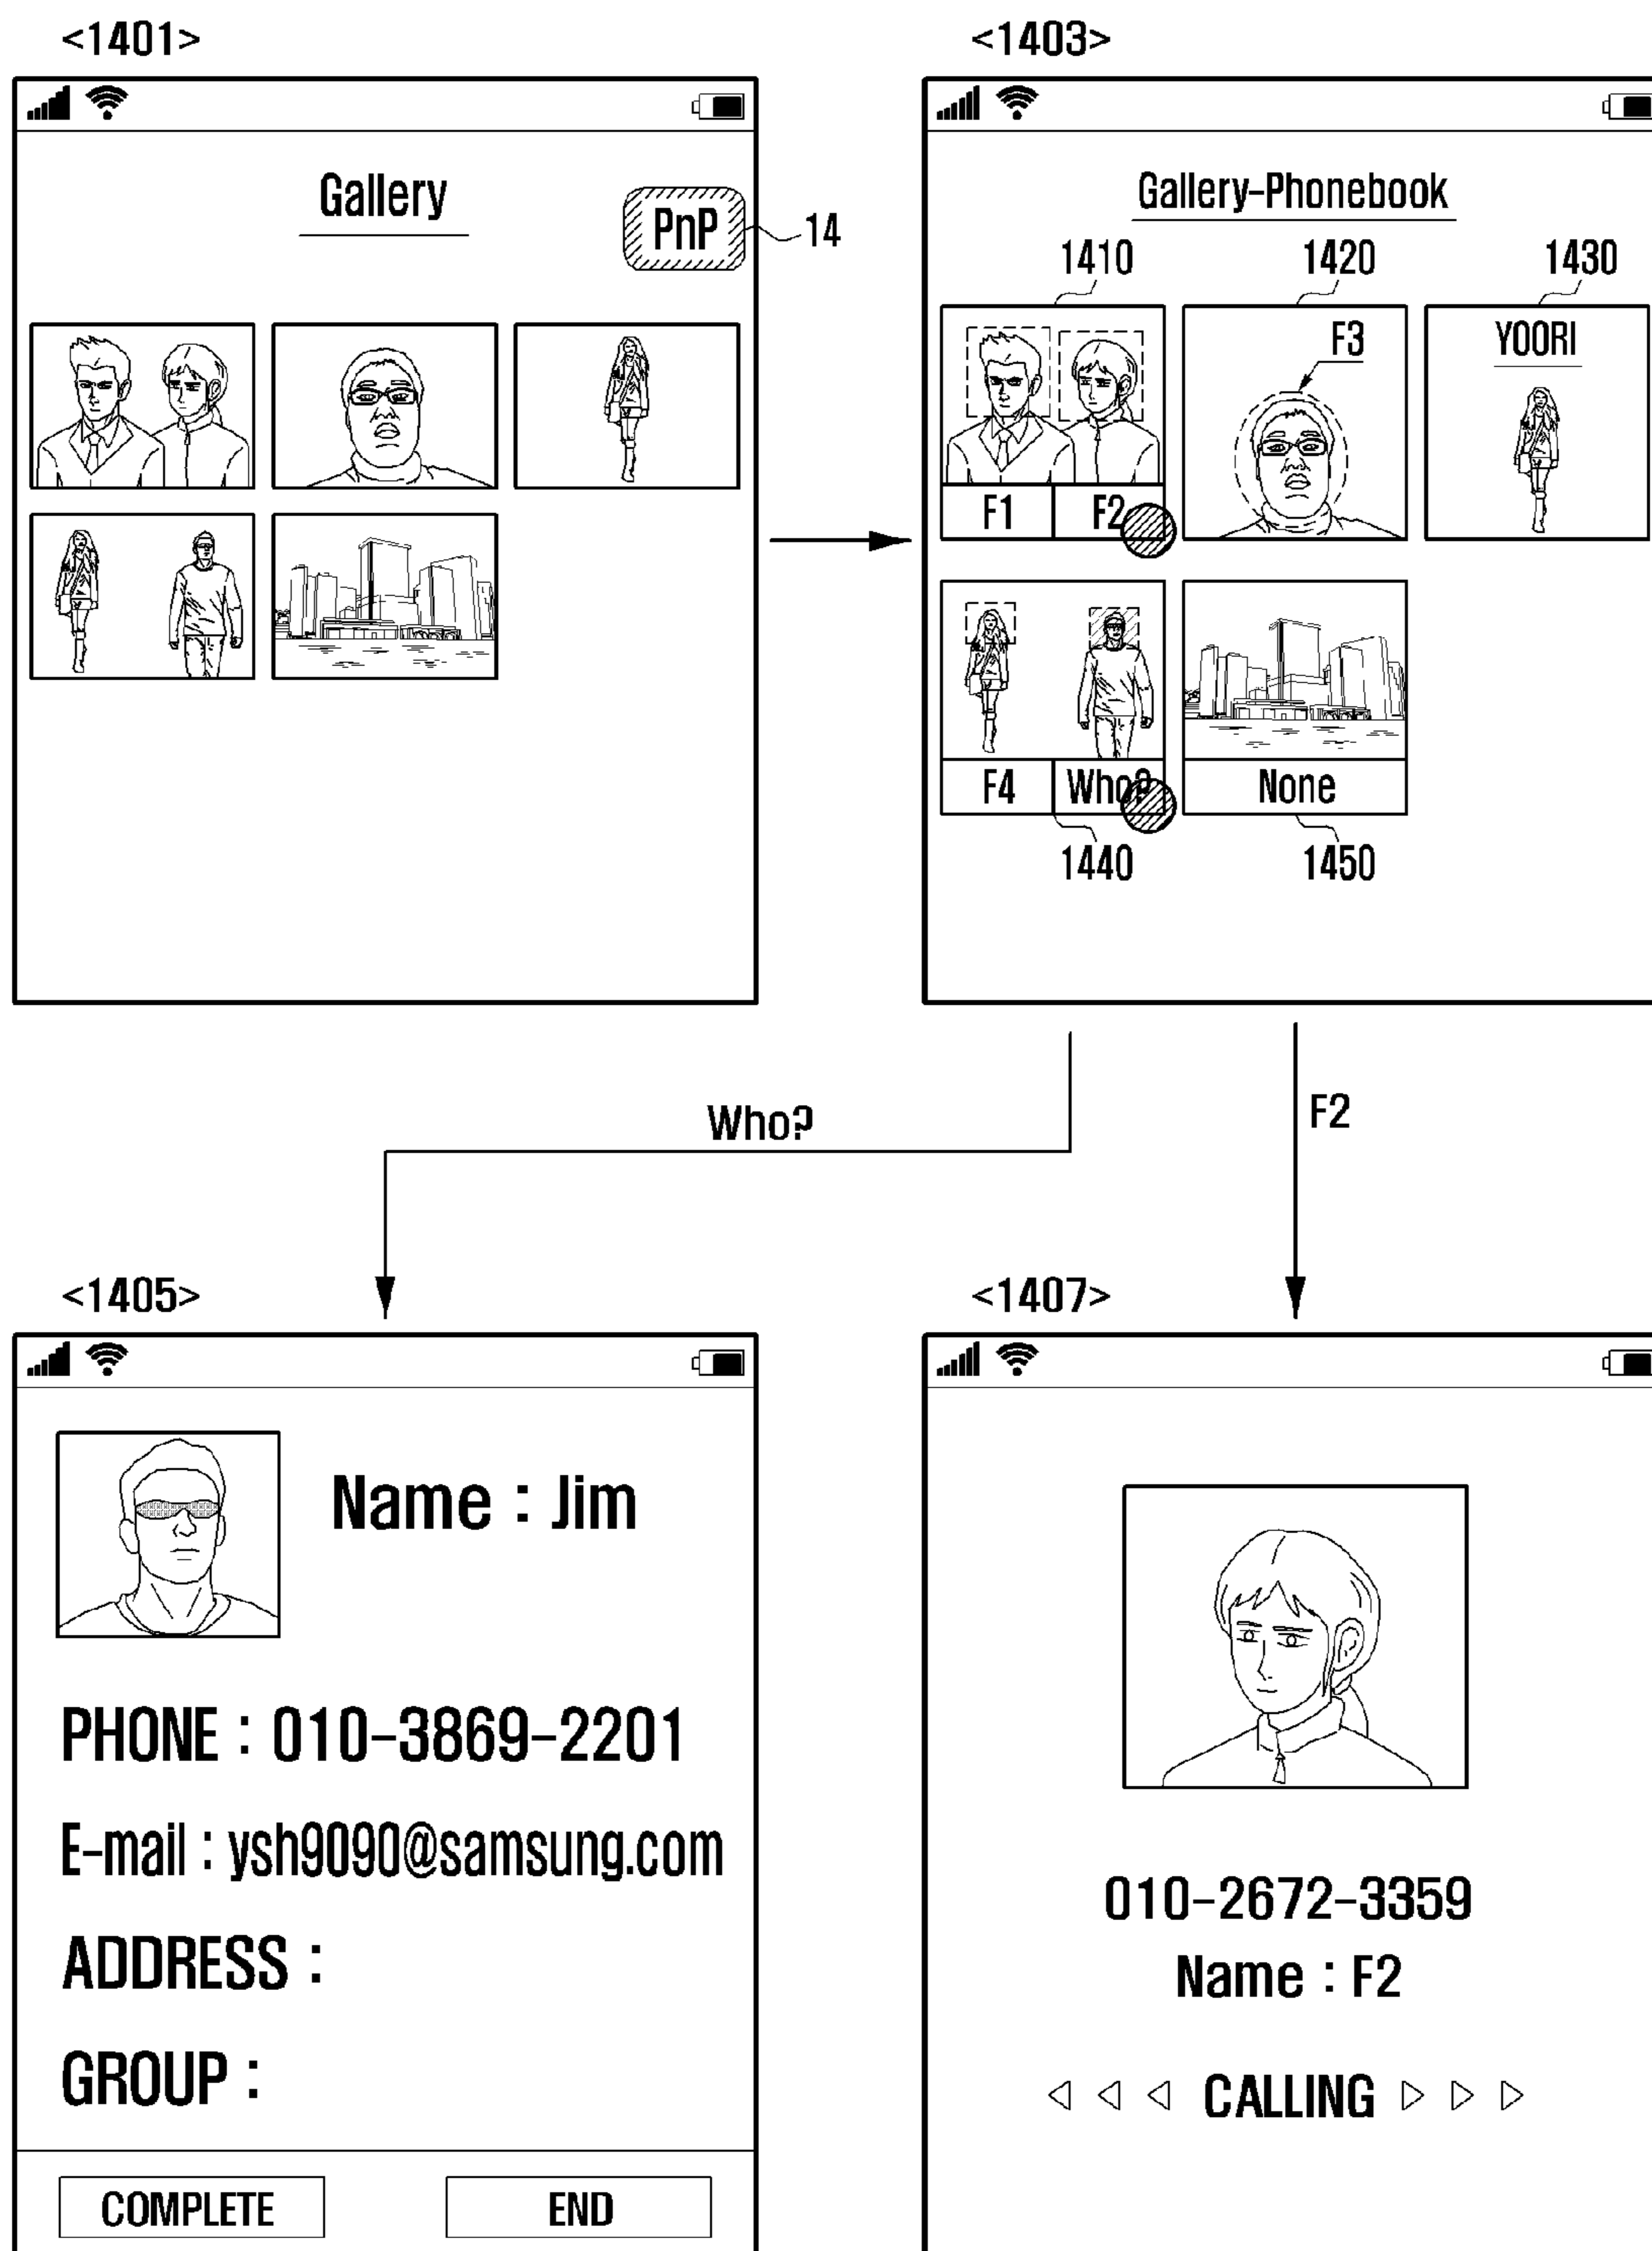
<1401>

Gallery

PnP

14

<1403>

Gallery-Phonebook

1410

1420

1430

F3

YOORI

F1

F2

F4

Who?

None

1440

1450

Who?

F2

<1405>

Name : Jim

PHONE : 010-3869-2201

E-mail : ysh9090@samsung.com

ADDRESS :

GROUP :

COMPLETE

END

<1407>

010-2672-3359

Name : F2

◁ ◁ ◁ CALLING ▷ ▷ ▷